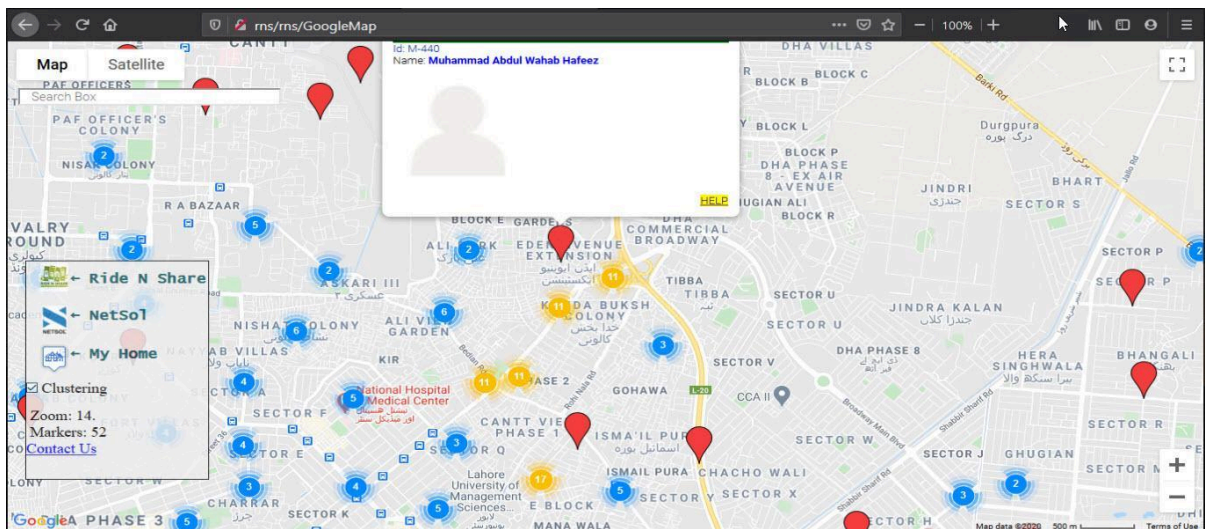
rns/rns/GoogleMap
100%

Map Satellite
Search Box

Id: M-440
Name: Muhammad Abdul Wahab Hafeez

HELP

← Ride N Share
← NetSol
← My Home

☑ Clustering
Zoom: 14.
Markers: 52
Contact Us

CANTT
PAF OFFICERS
PAF OFFICER'S COLONY
NISAR COLONY
R A BAZAAR
VALRY ROUND
ASKARI III
NISHAT COLONY
ALI VIEW GARDEN
NAYYAB VILLAS
SECTOR A
SECTOR F
SECTOR E
SECTOR Q
CHARRAR
SECTOR K
PHASE 3
BLOCK E GARDENS
ALI PARK
EDEN AVENUE EXTENSION
KHUDA BUKSH COLONY
KIR
PHASE 2
National Hospital & Medical Center
CANTT VIEW PHASE 1
Lahore University of Management Sciences
E BLOCK
MANA WALA
GOHAWA
ISMA'IL PURA
ISMAIL PURA
CHACHO WALI
SECTOR Y
SECTOR X
CCA II
L-20
TIBBA
SECTOR U
SECTOR V
DHA VILLAS
BLOCK B
BLOCK C
BLOCK L
BLOCK P
DHA PHASE 8 - EX AIR AVENUE
BLOCK R
COMMERCIAL BROADWAY
Barki Rd
Durgpura
JINDRI
BHART
SECTOR S
SECTOR P
SECTOR R
JINDRA KALAN
SECTOR U
DHA PHASE 8
HERA SINGHWALA
BHANGALI
SECTOR W
SECTOR J
GHUGIAN
SECTOR R
SECTOR M
SECTOR H
Broadway Main Blvd
Shabbir Shahid Rd
Google
Map data ©2020 500 m Terms of Use